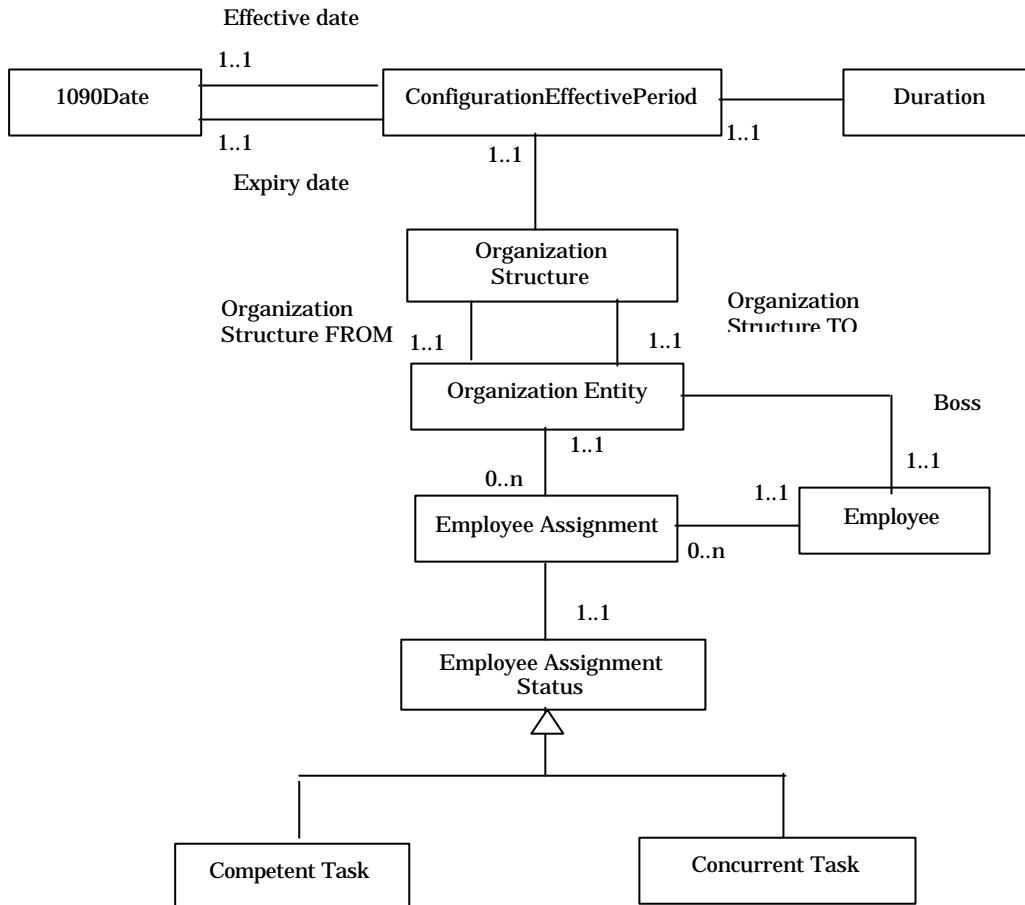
Effective date

1..1

1090Date

ConfigurationEffectivePeriod

Duration

1..1

1..1

1..1

Expiry date

Organization Structure

Organization Structure FROM

Organization Structure TO

1..1

1..1

Organization Entity

Boss

1..1

1..1

0..n

1..1

Employee Assignment

Employee

0..n

1..1

Employee Assignment Status

Competent Task

Concurrent Task